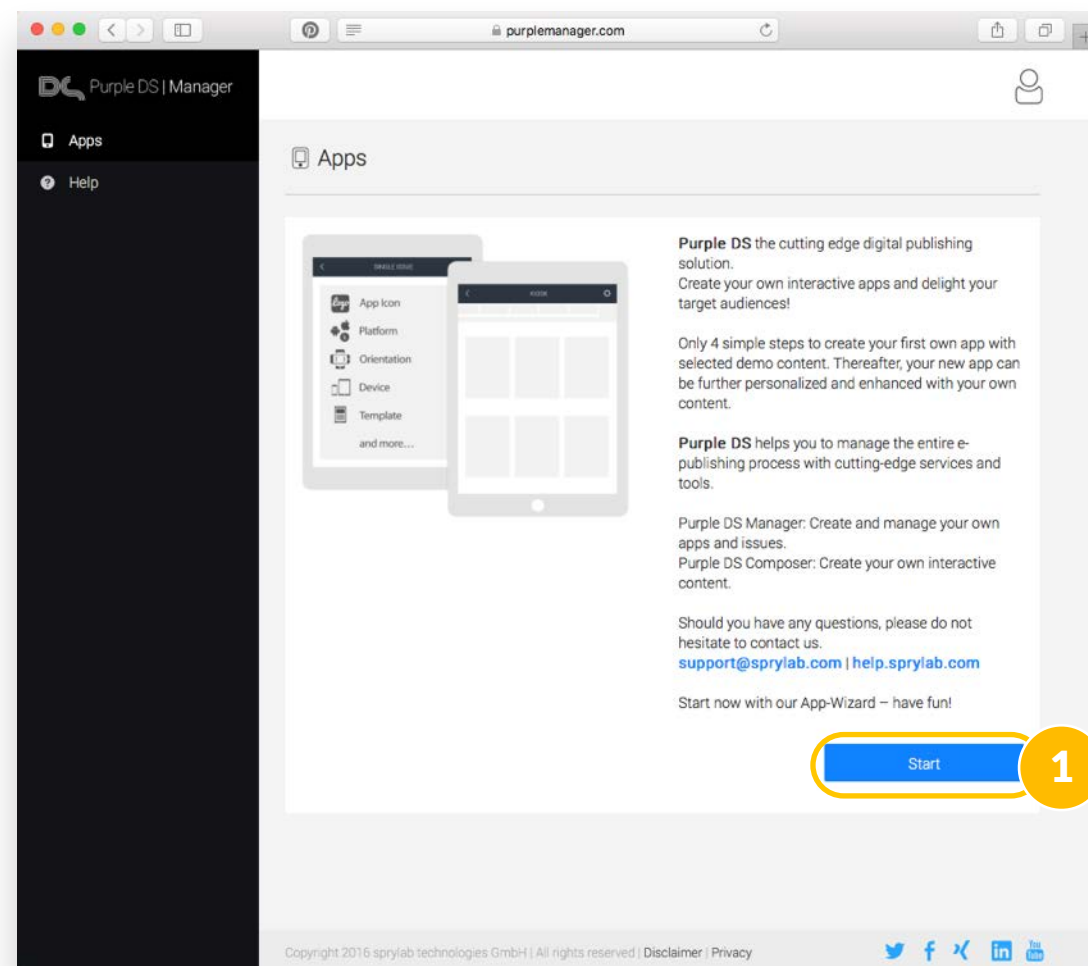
purplemanager.com

Purple DS | Manager

Apps

Help

Apps

SINGLE ISSUE

App Icon

Platform

Orientation

Device

Template

and more...

KIOSK

**Purple DS** the cutting edge digital publishing solution.
Create your own interactive apps and delight your target audiences!

Only 4 simple steps to create your first own app with selected demo content. Thereafter, your new app can be further personalized and enhanced with your own content.

**Purple DS** helps you to manage the entire e-publishing process with cutting-edge services and tools.

Purple DS Manager: Create and manage your own apps and issues.
Purple DS Composer: Create your own interactive content.

Should you have any questions, please do not hesitate to contact us.
support@sprylab.com | help.sprylab.com

Start now with our App-Wizard – have fun!

Start

1

Copyright 2016 sprylab technologies GmbH | All rights reserved | Disclaimer | Privacy

You Tube